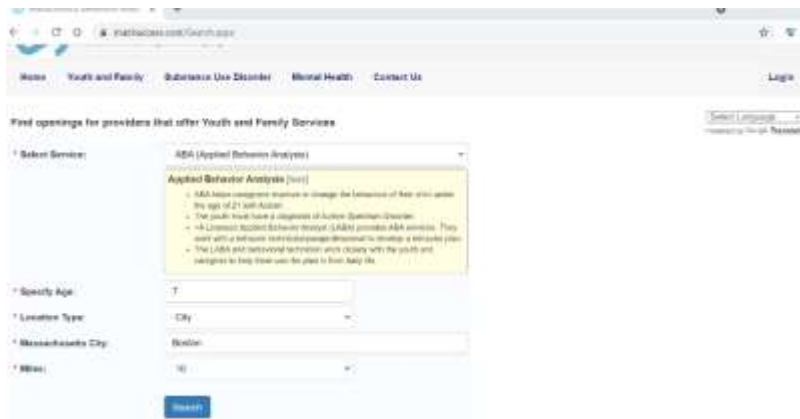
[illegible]

masstaccess.com/Search.aspx

Home   Youth and Family   Substance Use Disorder   Mental Health   Contact Us   Login

Select Language
Powered by Google Translate

Find openings for providers that offer Youth and Family Services

* Select Service: ABA (Applied Behavior Analysis)

Applied Behavior Analysis [hide]
- ABA helps caregivers improve or change the behavior of their child under the age of 21 with Autism.
- The youth must have a diagnosis of Autism Spectrum Disorder.
- A Licensed Applied Behavior Analyst (LABA) provides ABA services. They work with a behavior technician/paraprofessional to develop a behavior plan.
- The LABA and behavioral technician work closely with the youth and caregiver to help them use the plan in their daily life.

* Specify Age: 7

* Location Type: City

* Massachusetts City: Boston

* Miles: 10

Search